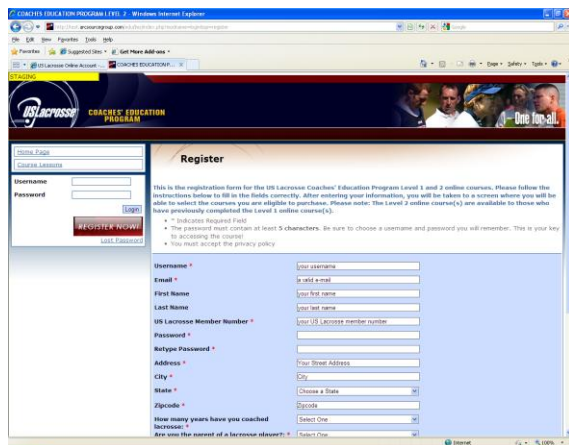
COACHES EDUCATION PROGRAM LEVEL 2 - Windows Internet Explorer

http://beta.arcaseninggroup.com/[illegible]

Google

File Edit View Favorites Tools Help

Favorites Suggested Sites Get More Add-ons

US Lacrosse Online Account ... COACHES EDUCATION P...

Page Safety Tools

STAGING

USLacrosse COACHES' EDUCATION PROGRAM

One for all.

Home Page
Course Lessons

Username
Password
Login
REGISTER NOW!
Lost Password

Register

This is the registration form for the US Lacrosse Coaches' Education Program Level 1 and 2 online courses. Please follow the instructions below to fill in the fields correctly. After entering your information, you will be taken to a screen where you will be able to select the courses you are eligible to purchase. Please note: The Level 2 online course(s) are available to those who have previously completed the Level 1 online course(s).

• * Indicates Required Field
• The password must contain at least 5 characters. Be sure to choose a username and password you will remember. This is your key to accessing the course!
• You must accept the privacy policy

| | |
|---|---|
| Username * | your username |
| Email * | a valid e-mail |
| First Name | your first name |
| Last Name | your last name |
| US Lacrosse Member Number * | your US Lacrosse member number |
| Password * | |
| Retype Password * | |
| Address * | Your Street Address |
| City * | City |
| State * | Choose a State |
| Zipcode * | Zipcode |
| How many years have you coached lacrosse: * | Select One |
| Are you the parent of a lacrosse player?: * | Select One |

Internet 100%